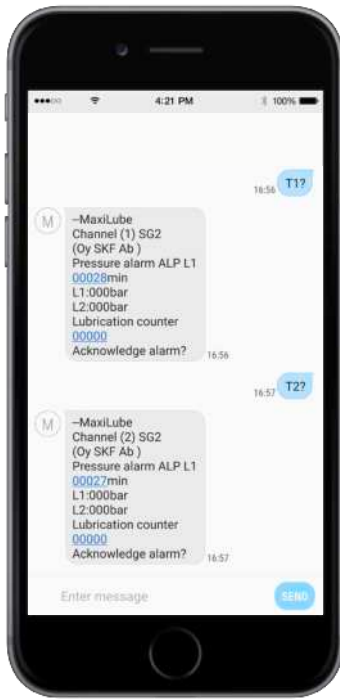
4:21 PM

100%

16:56 T1?

M

–MaxiLube
Channel (1) SG2
(Oy SKF Ab )
Pressure alarm ALP L1
00028min
L1:000bar
L2:000bar
Lubrication counter
00000
Acknowledge alarm? 16:56

16:57 T2?

M

–MaxiLube
Channel (2) SG2
(Oy SKF Ab )
Pressure alarm ALP L1
00027min
L1:000bar
L2:000bar
Lubrication counter
00000
Acknowledge alarm? 16:57

Enter message

SEND